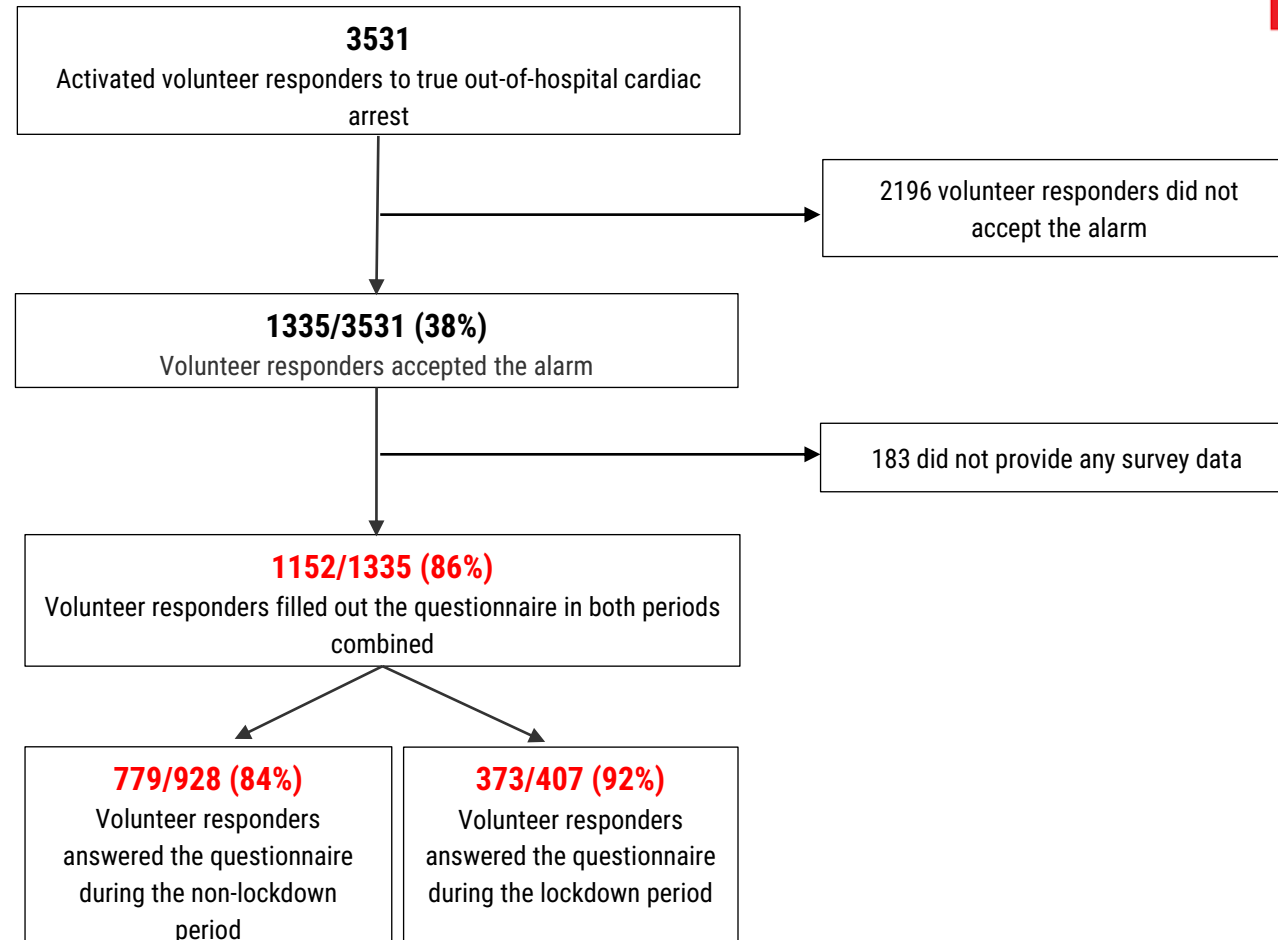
3531
Activated volunteer responders to true out-of-hospital cardiac arrest

2196 volunteer responders did not accept the alarm

1335/3531 (38%)
Volunteer responders accepted the alarm

183 did not provide any survey data

1152/1335 (86%)
Volunteer responders filled out the questionnaire in both periods combined

779/928 (84%)
Volunteer responders answered the questionnaire during the non-lockdown period

373/407 (92%)
Volunteer responders answered the questionnaire during the lockdown period